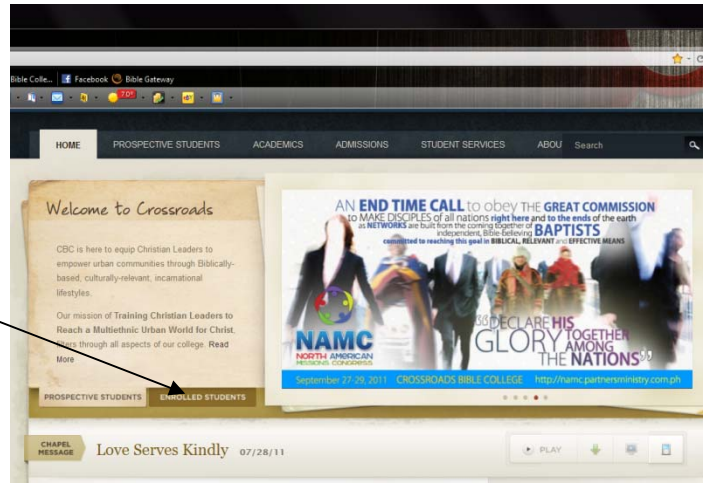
Bible Colle... Facebook Bible Gateway

70°

HOME PROSPECTIVE STUDENTS ACADEMICS ADMISSIONS STUDENT SERVICES ABOU Search

Welcome to Crossroads

CBC is here to equip Christian Leaders to empower urban communities through Biblically-based, culturally-relevant, incarnational lifestyles.

Our mission of Training Christian Leaders to Reach a Multiethnic Urban World for Christ, filters through all aspects of our college. Read More

PROSPECTIVE STUDENTS ENROLLED STUDENTS

AN END TIME CALL to obey THE GREAT COMMISSION to MAKE DISCIPLES of all nations right here and to the ends of the earth as NETWORKS are built from the coming together of independent, Bible-believing BAPTISTS committed to reaching this goal in BIBLICAL, RELEVANT and EFFECTIVE MEANS

NAMC NORTH AMERICAN MISSIONS CONGRESS

"DECLARE HIS GLORY TOGETHER AMONG THE NATIONS"

September 27-29, 2011 CROSSROADS BIBLE COLLEGE http://namc.partnersministry.com.ph

CHAPEL MESSAGE Love Serves Kindly 07/28/11

PLAY